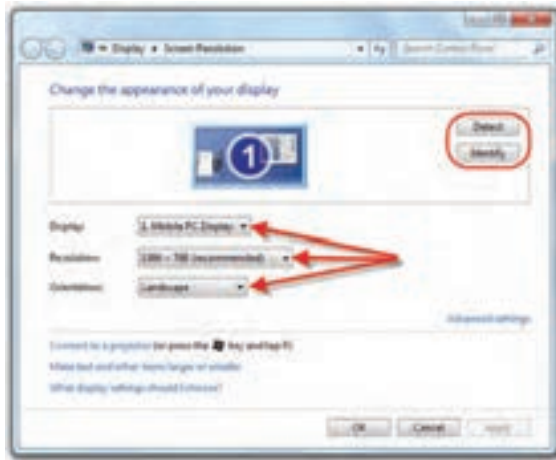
Display ▸ Screen Resolution
Search Control Panel

Change the appearance of your display

1

Detect
Identify

Display: 1. Mobile PC Display
Resolution: 1366 × 768 (recommended)
Orientation: Landscape

Advanced settings

Connect to a projector (or press the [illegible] key and tap P)
Make text and other items larger or smaller
What display settings should I choose?

OK Cancel Apply